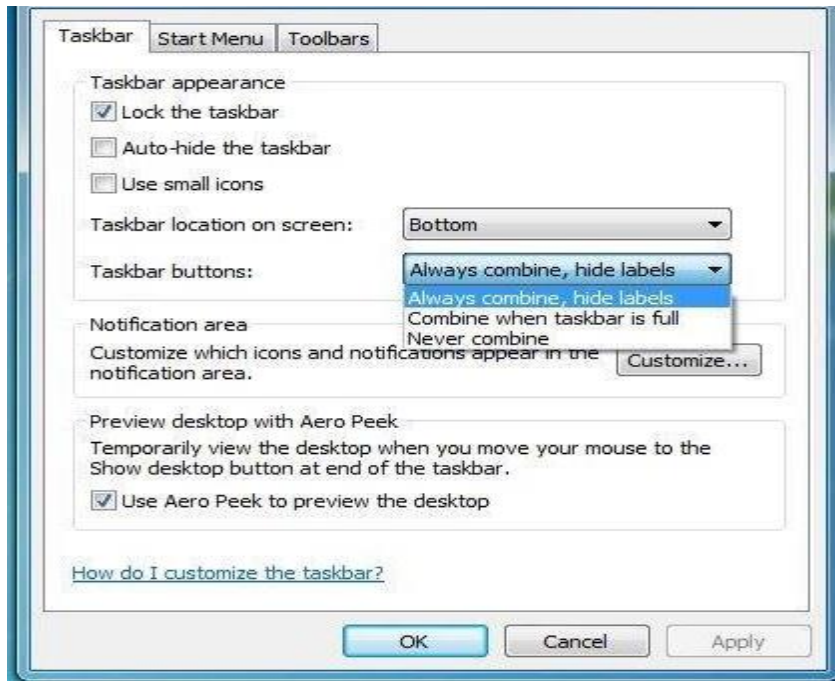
Taskbar | Start Menu | Toolbars

Taskbar appearance

Lock the taskbar

Auto-hide the taskbar

Use small icons

Taskbar location on screen: Bottom

Taskbar buttons: Always combine, hide labels

Always combine, hide labels
Combine when taskbar is full
Never combine

Notification area

Customize which icons and notifications appear in the notification area.

Customize...

Preview desktop with Aero Peek

Temporarily view the desktop when you move your mouse to the Show desktop button at end of the taskbar.

Use Aero Peek to preview the desktop

How do I customize the taskbar?

OK | Cancel | Apply